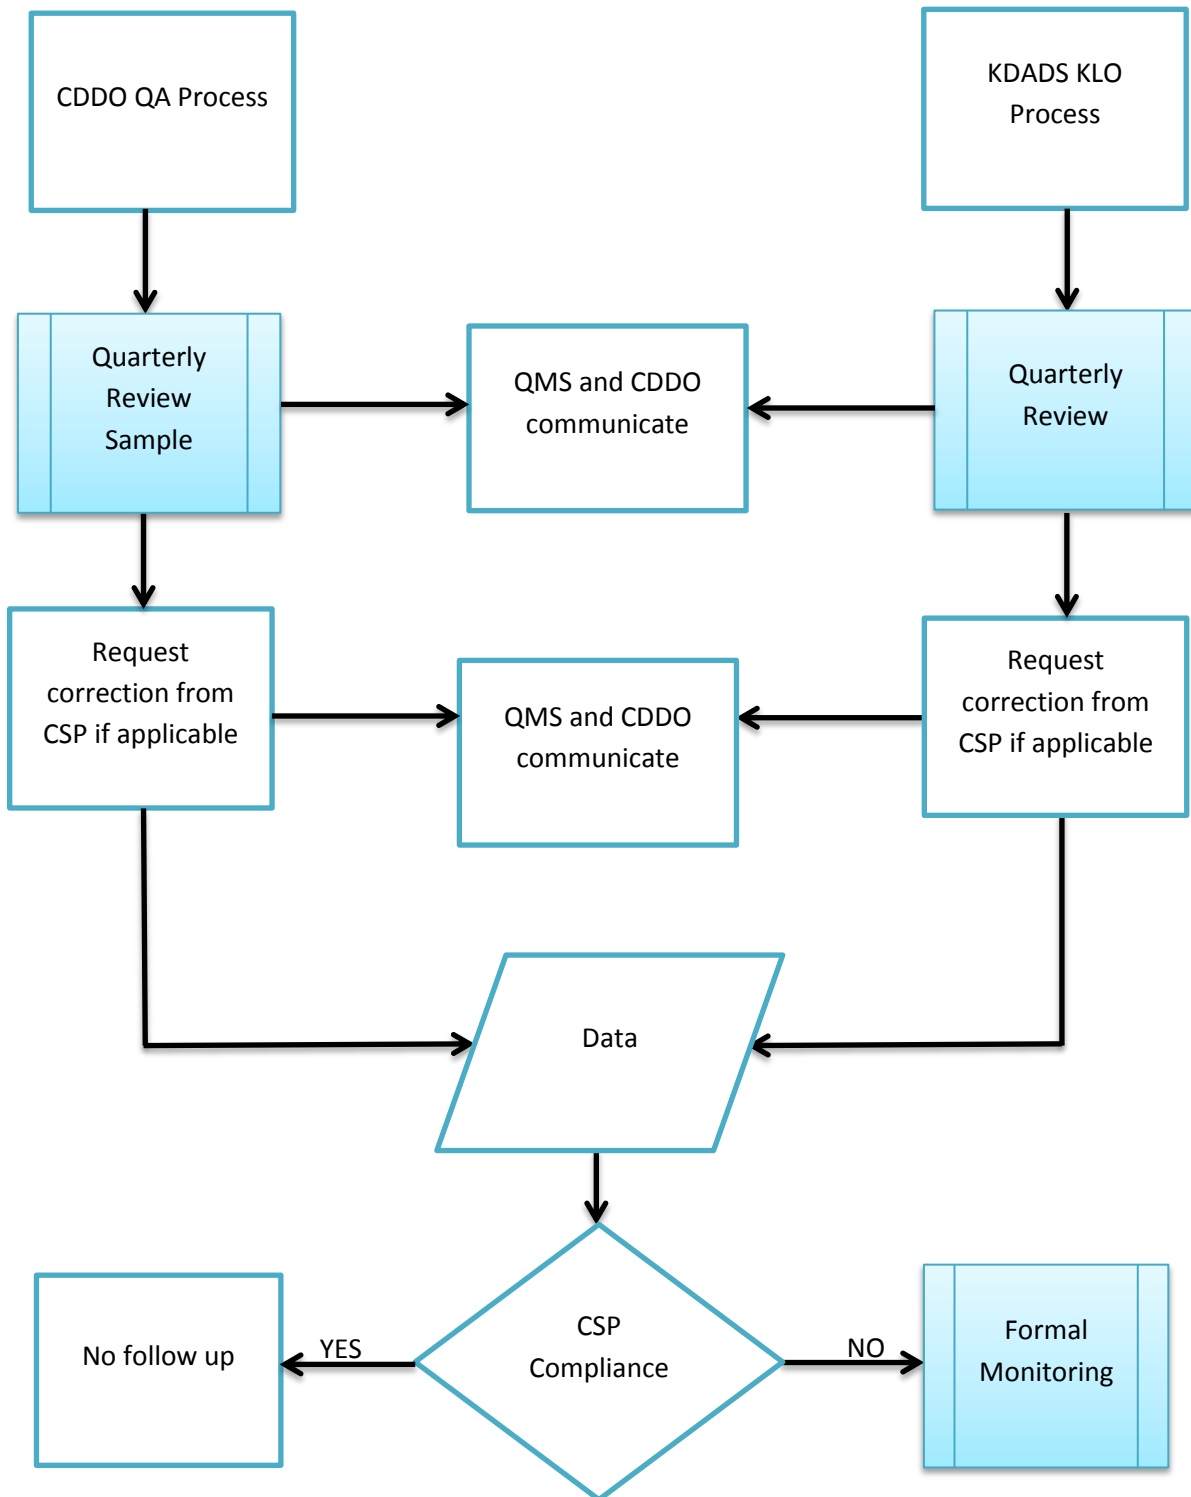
CDDO QA Process

KDADS KLO Process

Quarterly Review Sample

QMS and CDDO communicate

Quarterly Review

Request correction from CSP if applicable

QMS and CDDO communicate

Request correction from CSP if applicable

Data

No follow up

YES

CSP Compliance

NO

Formal Monitoring